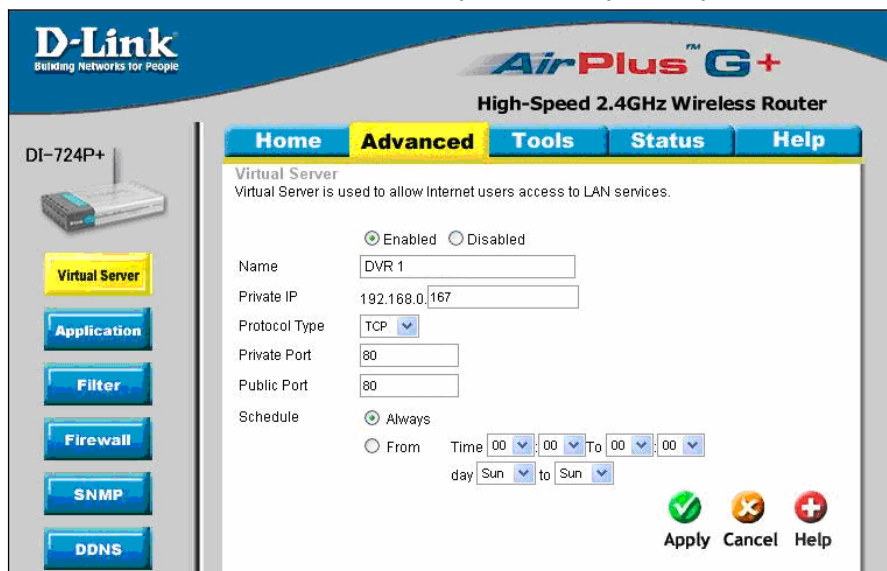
D-Link
Building Networks for People

AirPlus G+ ™

High-Speed 2.4GHz Wireless Router

DI-724P+

Home | Advanced | Tools | Status | Help

Virtual Server
Virtual Server is used to allow Internet users access to LAN services.

Enabled Disabled

Name DVR 1

Private IP 192.168.0.167

Protocol Type TCP

Private Port 80

Public Port 80

Schedule Always
From Time 00 : 00 To 00 : 00
day Sun to Sun

Apply Cancel Help

Virtual Server
Application
Filter
Firewall
SNMP
DDNS